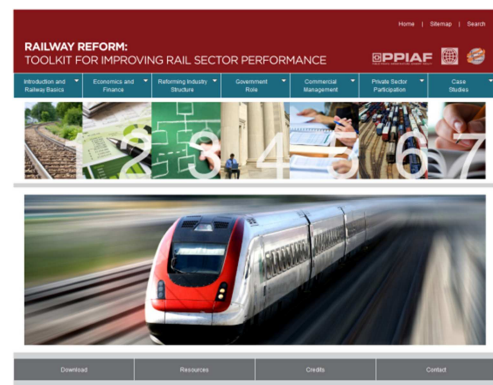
Home | Sitemap | Search

RAILWAY REFORM:
TOOLKIT FOR IMPROVING RAIL SECTOR PERFORMANCE

PPIAF

Introduction and Railway Basics
Economics and Finance
Reforming Industry Structure
Government Role
Commercial Management
Private Sector Participation
Case Studies

1 2 3 4 5 6 7

Download
Resources
Credits
Contact